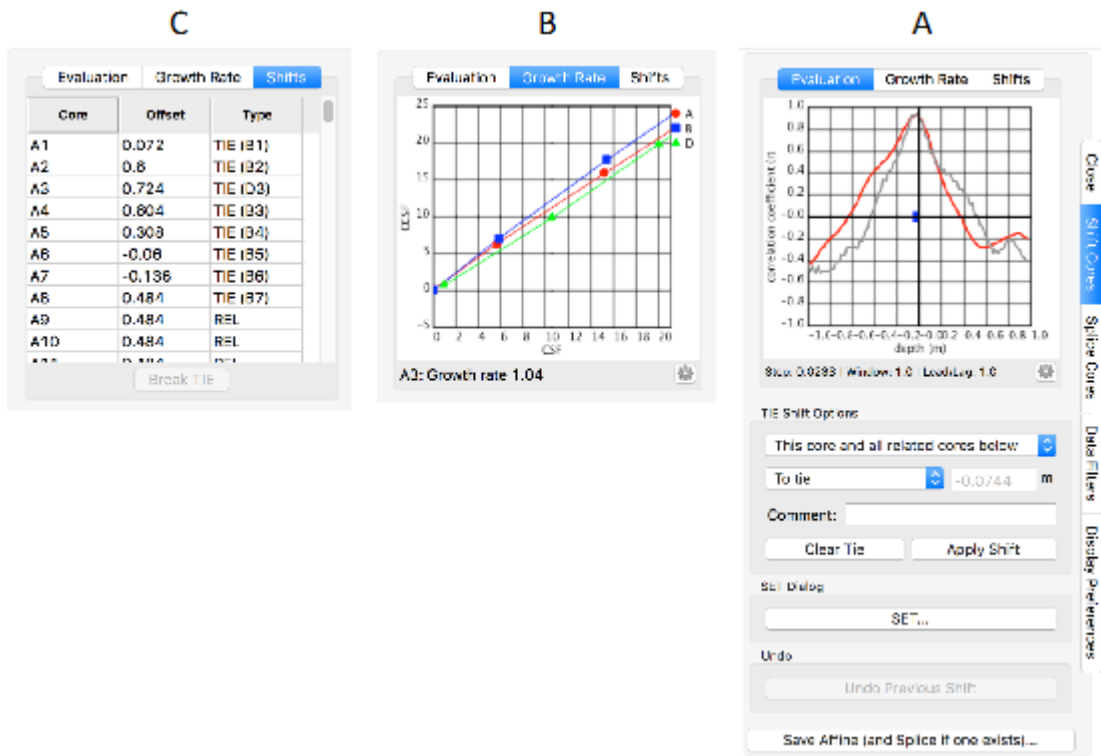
C

Evaluation | Growth Rate | Shifts

| Core | Offset | Type |
|---|---|---|
| A1 | 0.072 | TIE (B1) |
| A2 | 0.8 | TIE (B2) |
| A3 | 0.724 | TIE (D3) |
| A4 | 0.804 | TIE (B3) |
| A5 | 0.308 | TIE (B4) |
| A6 | -0.08 | TIE (B5) |
| A7 | -0.136 | TIE (B6) |
| A8 | 0.484 | TIE (B7) |
| A9 | 0.484 | REL |
| A10 | 0.484 | REL |
| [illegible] | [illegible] | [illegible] |

Break TIE

B

Evaluation | Growth Rate | Shifts

25 20 15 10 5 0 -5
CCSF
0 2 4 6 8 10 12 14 16 18 20
CSF
A
B
D

A3: Growth rate 1.04

A

Evaluation | Growth Rate | Shifts

1.0 0.8 0.6 0.4 0.2 0.0 -0.2 -0.4 -0.6 -0.8 -1.0
correlation coefficient (r)
-1.0 -0.8 -0.6 -0.4 -0.2 0.0 0.2 0.4 0.6 0.8 1.0
depth (m)

Step: 0.0293 | Window: 1.0 | Lead/Lag: 1.0

TIE Shift Options
This core and all related cores below
To tie
-0.0744 m
Comment:
Clear Tie
Apply Shift

SET Dialog
SET...

Undo
Undo Previous Shift

Save Affine (and Splice if one exists)...

Close
Shift Cores
Splice Cores
Data Filters
Display Preferences